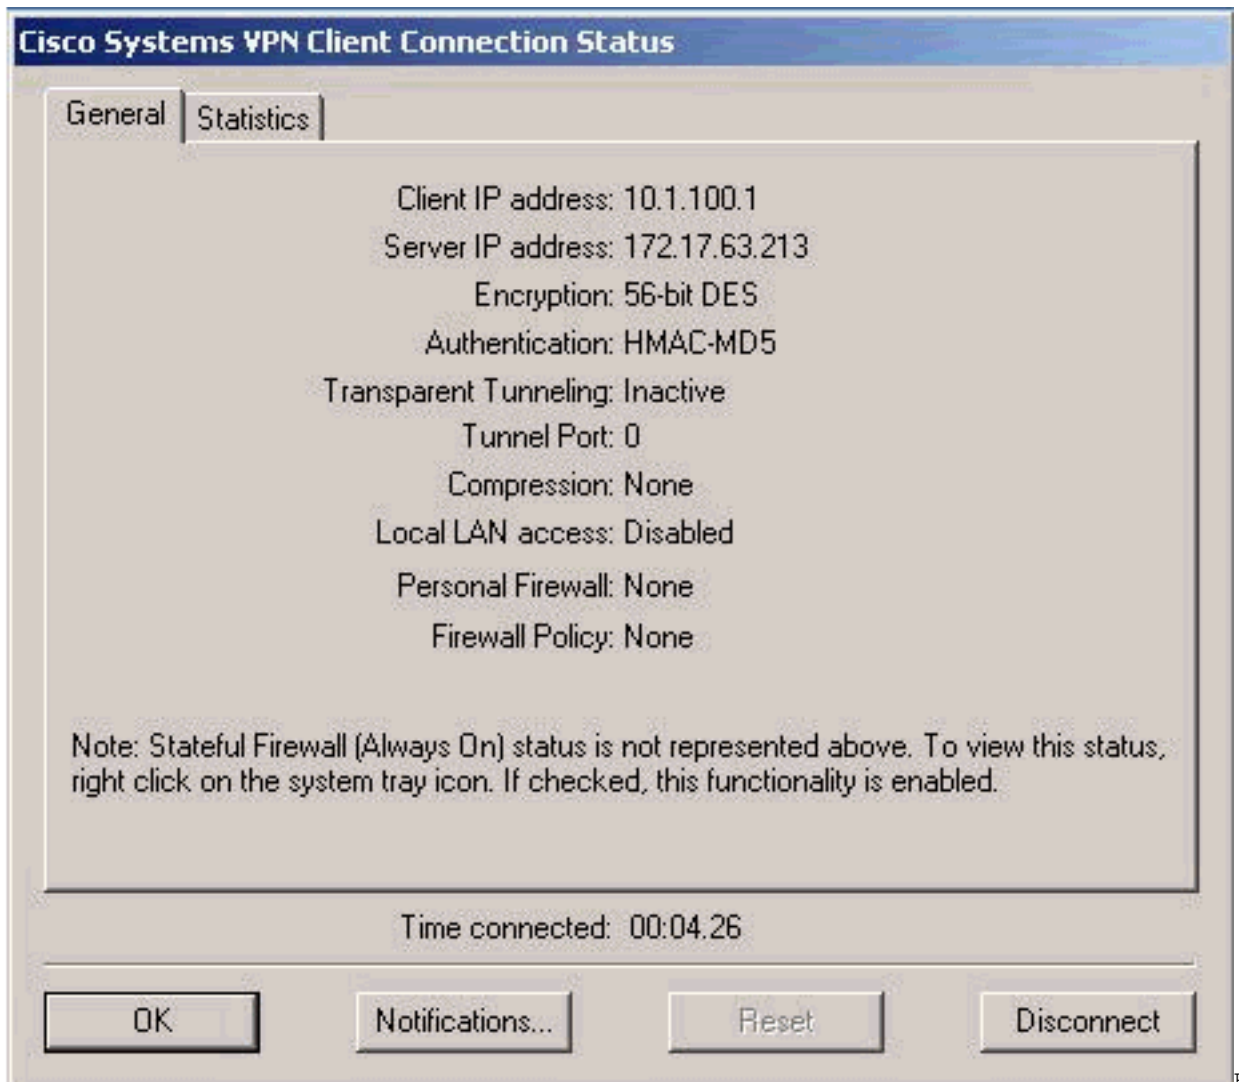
Cisco Systems VPN Client Connection Status

General | Statistics

Client IP address: 10.1.100.1
Server IP address: 172.17.63.213
Encryption: 56-bit DES
Authentication: HMAC-MD5
Transparent Tunneling: Inactive
Tunnel Port: 0
Compression: None
Local LAN access: Disabled
Personal Firewall: None
Firewall Policy: None

Note: Stateful Firewall (Always On) status is not represented above. To view this status, right click on the system tray icon. If checked, this functionality is enabled.

Time connected: 00:04.26

OK | Notifications... | Reset | Disconnect